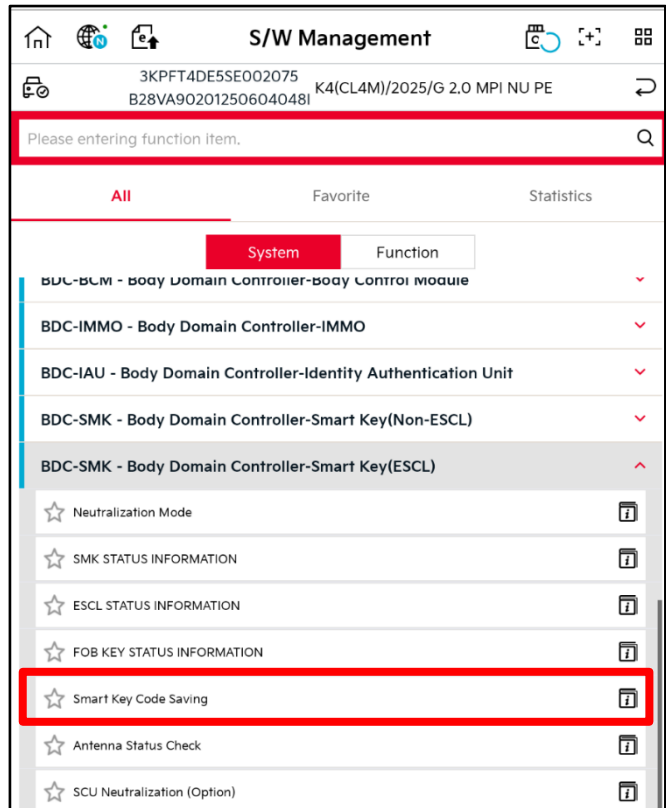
S/W Management

3KPFT4DE5SE002075
B28VA90201250604048I
K4(CL4M)/2025/G 2.0 MPI NU PE

Please entering function item.

All
Favorite
Statistics

System
Function

BDC-BCM - Body Domain Controller-Body Control Module
BDC-IMMO - Body Domain Controller-IMMO
BDC-IAU - Body Domain Controller-Identity Authentication Unit
BDC-SMK - Body Domain Controller-Smart Key(Non-ESCL)
BDC-SMK - Body Domain Controller-Smart Key(ESCL)
Neutralization Mode
SMK STATUS INFORMATION
ESCL STATUS INFORMATION
FOB KEY STATUS INFORMATION
Smart Key Code Saving
Antenna Status Check
SCU Neutralization (Option)